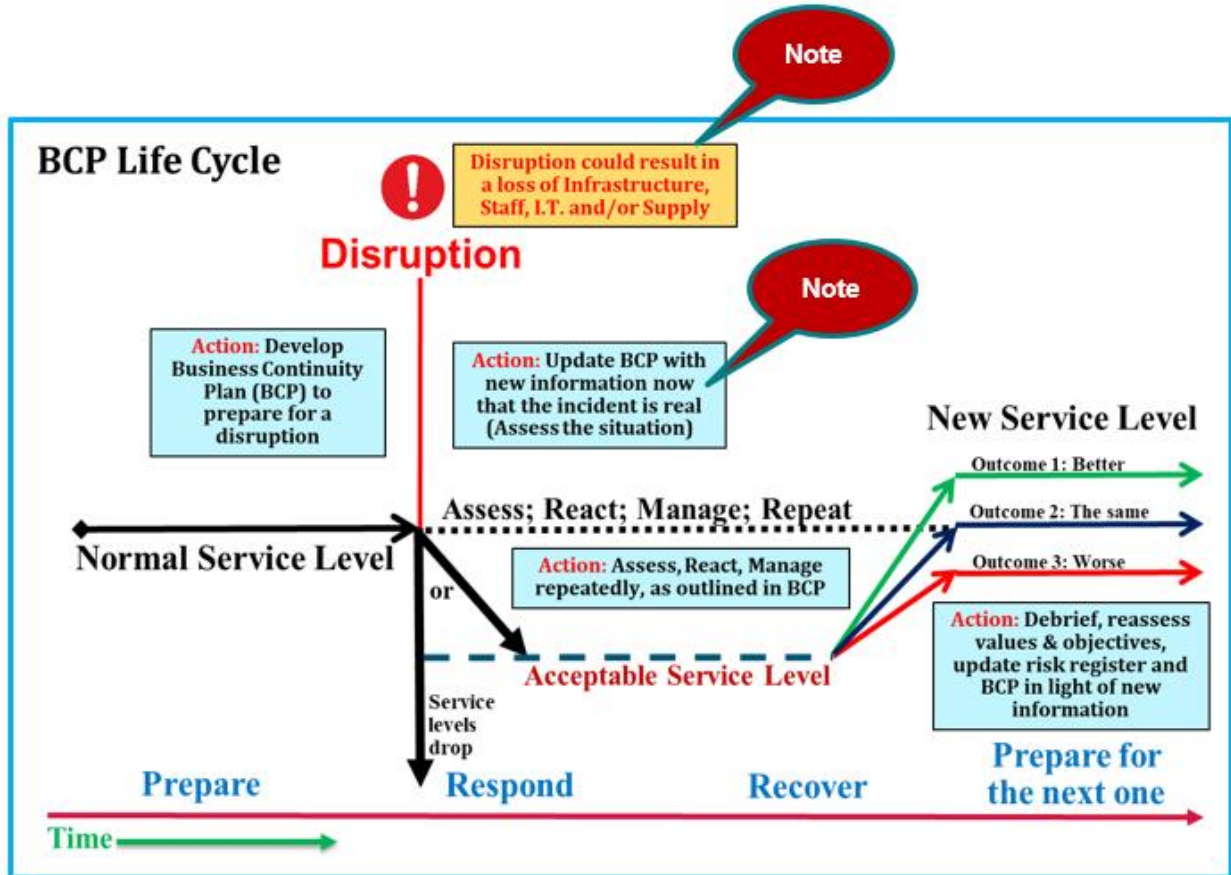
Note

BCP Life Cycle

Disruption could result in a loss of Infrastructure, Staff, I.T. and/or Supply

Disruption

Note

Action: Develop Business Continuity Plan (BCP) to prepare for a disruption

Action: Update BCP with new information now that the incident is real (Assess the situation)

New Service Level

Outcome 1: Better

Assess; React; Manage; Repeat

Outcome 2: The same

Normal Service Level

Action: Assess, React, Manage repeatedly, as outlined in BCP

Outcome 3: Worse

or

Action: Debrief, reassess values & objectives, update risk register and BCP in light of new information

Acceptable Service Level

Service levels drop

Prepare

Respond

Recover

Prepare for the next one

Time